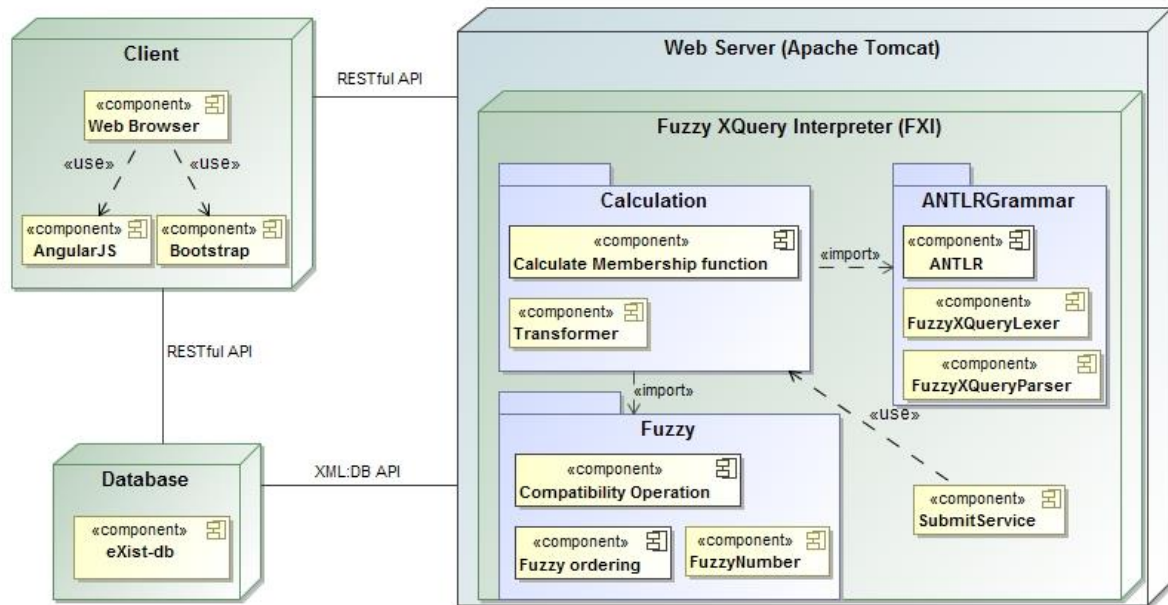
Client

«component»
Web Browser

«use»

«use»

«component»
AngularJS

«component»
Bootstrap

RESTful API

RESTful API

Database

«component»
eXist-db

XML:DB API

Web Server (Apache Tomcat)

Fuzzy XQuery Interpreter (FXI)

Calculation

«component»
Calculate Membership function

«component»
Transformer

«import»

ANTLRGrammar

«component»
ANTLR

«component»
FuzzyXQueryLexer

«component»
FuzzyXQueryParser

«import»

«use»

Fuzzy

«component»
Compatibility Operation

«component»
Fuzzy ordering

«component»
FuzzyNumber

«component»
SubmitService